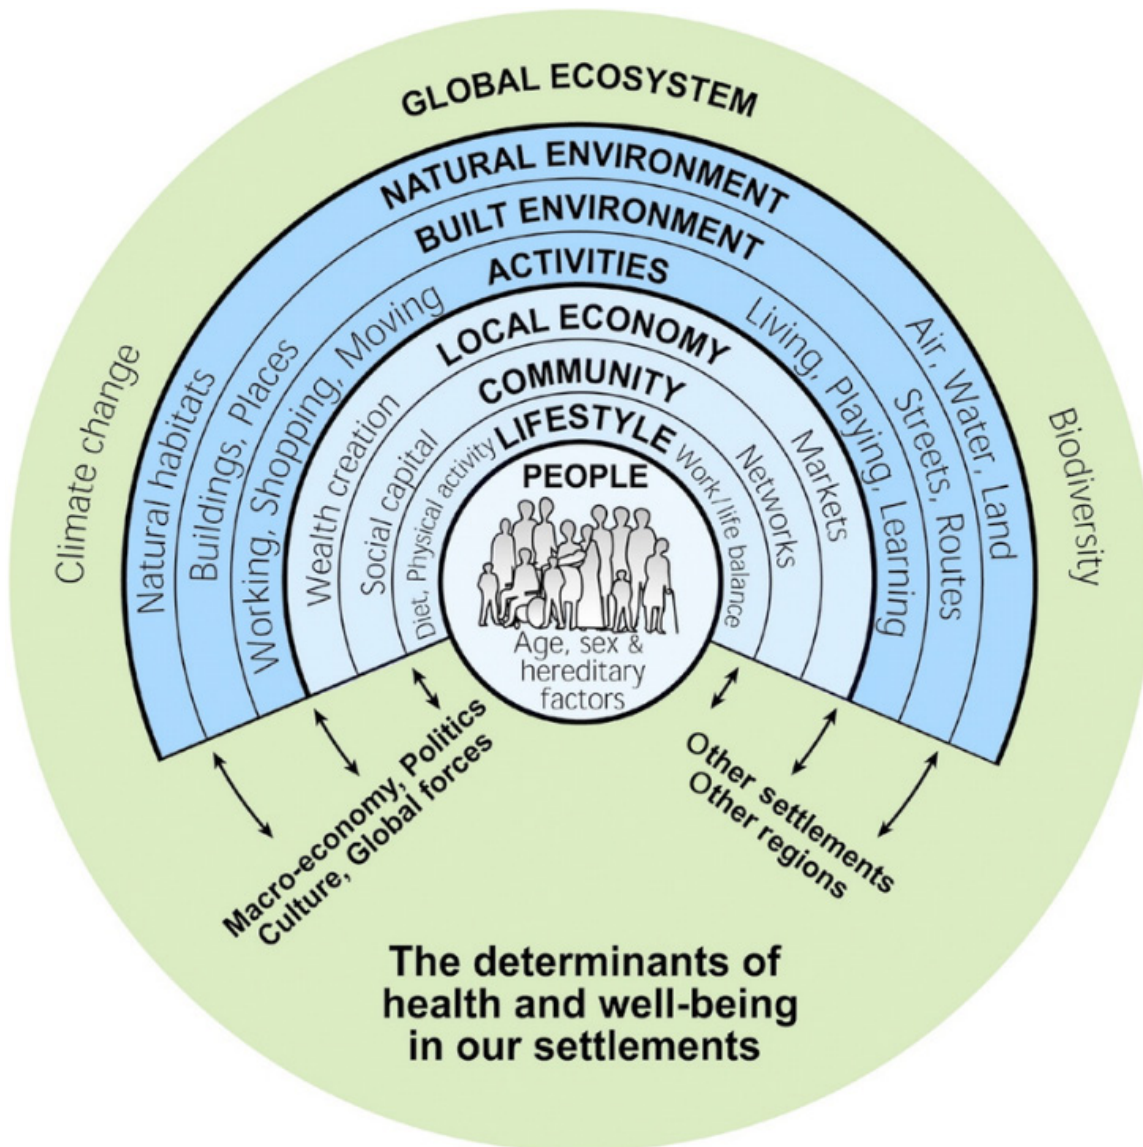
GLOBAL ECOSYSTEM

NATURAL ENVIRONMENT

BUILT ENVIRONMENT

ACTIVITIES

LOCAL ECONOMY

COMMUNITY

LIFESTYLE

PEOPLE

Age, sex & hereditary factors

Climate change

Natural habitats

Buildings, Places

Working, Shopping, Moving

Wealth creation

Social capital

Diet, Physical activity

Work/life balance

Networks

Markets

Living, Playing, Learning

Streets, Routes

Air, Water, Land

Biodiversity

Macro-economy, Politics
Culture, Global forces

Other settlements
Other regions

The determinants of health and well-being in our settlements